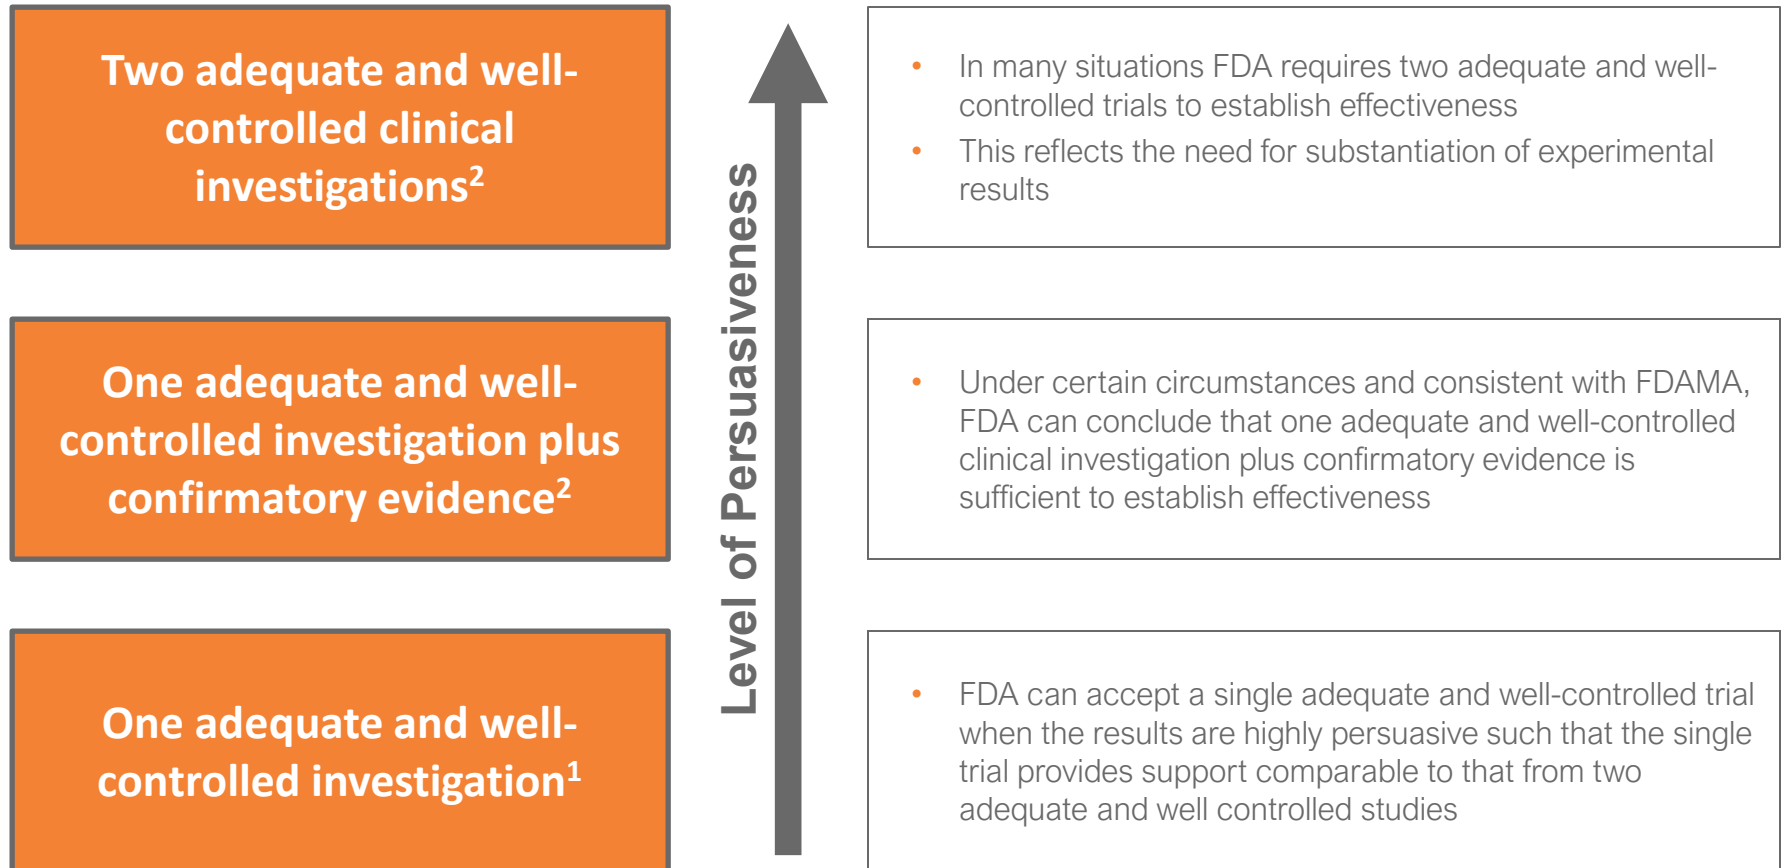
Two adequate and well-controlled clinical investigations$^2$

One adequate and well-controlled investigation plus confirmatory evidence$^2$

One adequate and well-controlled investigation$^1$

Level of Persuasiveness

• In many situations FDA requires two adequate and well-controlled trials to establish effectiveness
• This reflects the need for substantiation of experimental results

• Under certain circumstances and consistent with FDAMA, FDA can conclude that one adequate and well-controlled clinical investigation plus confirmatory evidence is sufficient to establish effectiveness

• FDA can accept a single adequate and well-controlled trial when the results are highly persuasive such that the single trial provides support comparable to that from two adequate and well controlled studies